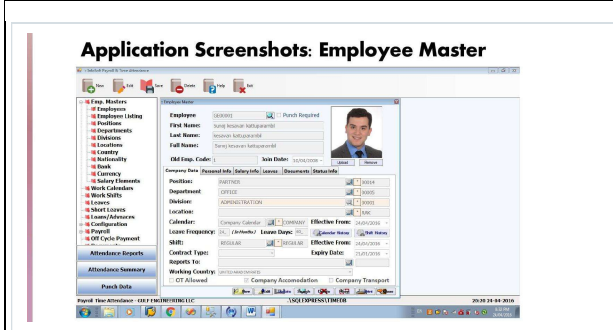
Application Screenshots: Employee Master

New Edit Save Delete Help Exit

Emp. Masters
Employees
Employee Listing
Positions
Departments
Divisions
Locations
Country
Nationality
Bank
Currency
Salary Elements
Work Calendars
Work Shifts
Leaves
Short Leaves
Loans/Advances
Configuration
Payroll
Off Cycle Payment

Attendance Reports
Attendance Summary
Punch Data

Employee Master
Employee 1608001 Punch Required
First Name: Suraj kesavan kattuparambil
Last Name: kesavan kattuparambil
Full Name: Suraj kesavan kattuparambil
Old Emp. Code: 1 Join Date: 15/04/2016
Upload Remove

Company Data Personal Info Salary Info Leaves Documents Status Info
Position: PARTNER 00014
Department: OFFICE 00005
Division: ADMINISTRATION 00001
Location: ABC
Calendar: Company Calendar COMPANY Effective From: 24/04/2016
Leave Frequency: 11 (In Months) Leave Days: 42 Calendar Notes Shift Notes
Shift: REGULAR REGULAR Effective From: 24/04/2016
Contract Type: Expiry Date: 21/01/2016
Reports To:
Working Country: UNITED ARAB EMIRATES
OT Allowed Company Accomodation Company Transport

Payroll Time Attendance - GULF ENGINEERING LLC \SQLEXPRESS\TIMEDB 20:20 24-04-2016